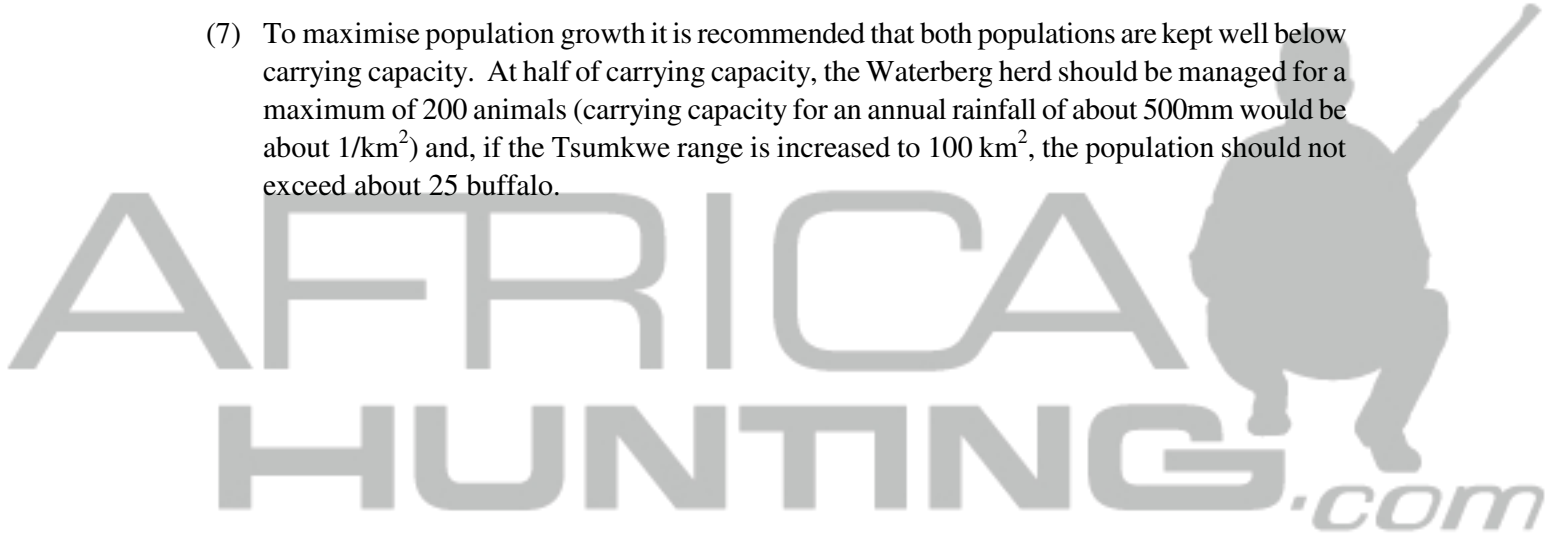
(7) To maximise population growth it is recommended that both populations are kept well below carrying capacity. At half of carrying capacity, the Waterberg herd should be managed for a maximum of 200 animals (carrying capacity for an annual rainfall of about 500mm would be about 1/km$^2$) and, if the Tsumkwe range is increased to 100 km$^2$, the population should not exceed about 25 buffalo.

AFRICA HUNTING.com